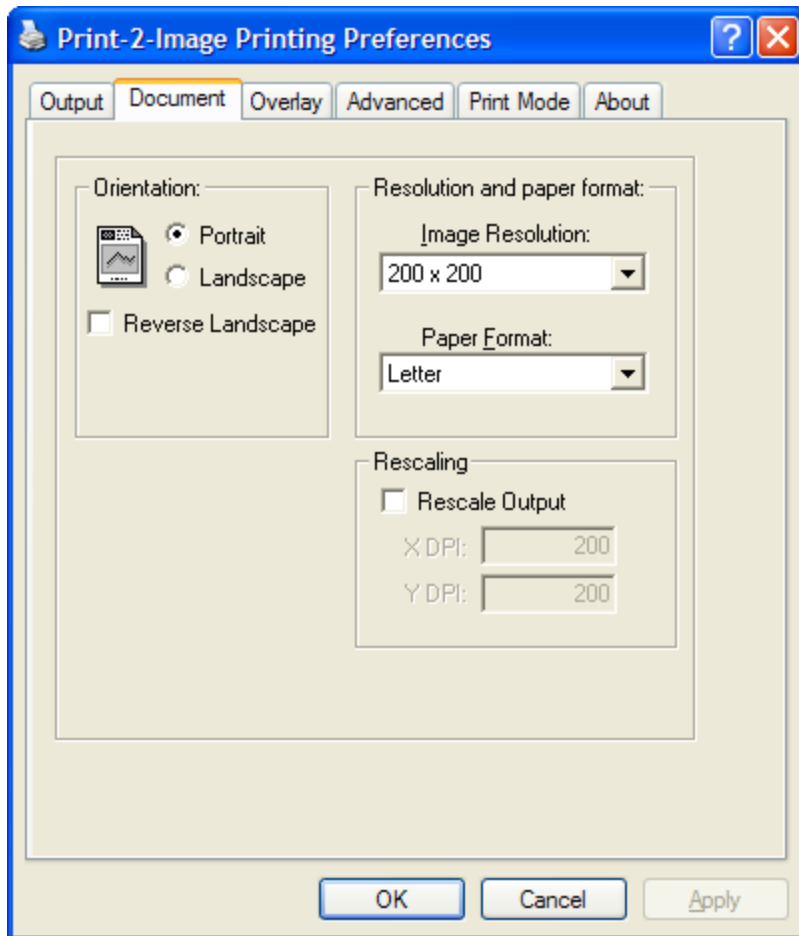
Print-2-Image Printing Preferences

?

Output
Document
Overlay
Advanced
Print Mode
About

Orientation:
Portrait
Landscape
Reverse Landscape

Resolution and paper format:
Image Resolution:
200 x 200
Paper Format:
Letter

Rescaling
Rescale Output
X DPI: 200
Y DPI: 200

OK
Cancel
Apply